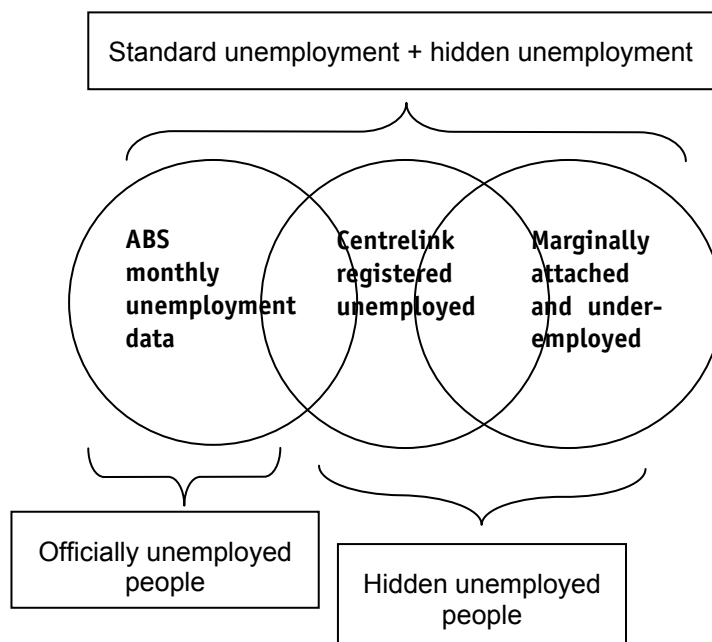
Standard unemployment + hidden unemployment

ABS monthly unemployment data

Centrelink registered unemployed

Marginally attached and under-employed

Officially unemployed people

Hidden unemployed people